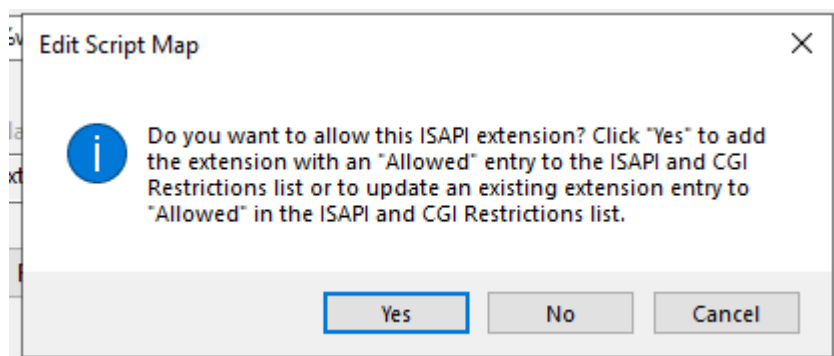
Edit Script Map

Do you want to allow this ISAPI extension? Click "Yes" to add the extension with an "Allowed" entry to the ISAPI and CGI Restrictions list or to update an existing extension entry to "Allowed" in the ISAPI and CGI Restrictions list.

Yes
No
Cancel